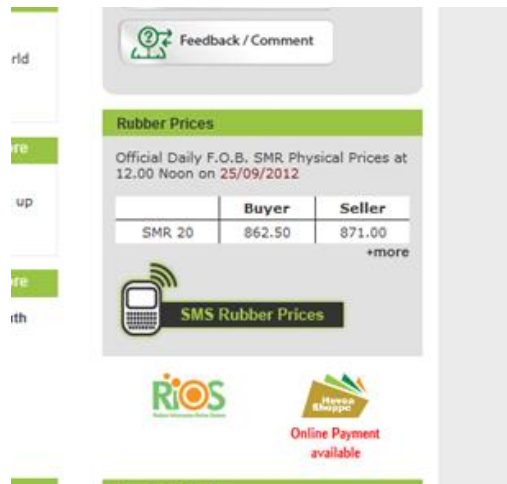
rld

re

up

re

th

Feedback / Comment

Rubber Prices

Official Daily F.O.B. SMR Physical Prices at 12.00 Noon on 25/09/2012

| | Buyer | Seller |
|---|---|---|
| SMR 20 | 862.50 | 871.00 |

+more

SMS Rubber Prices

RiOS

Hevea Shoppe

Online Payment available